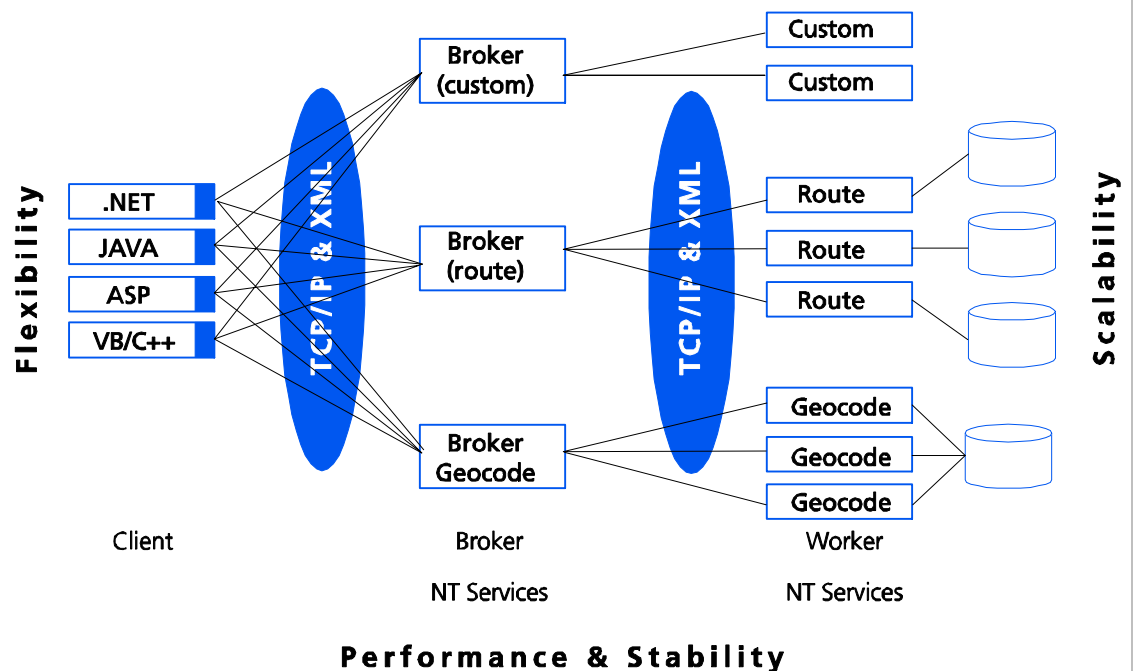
Flexibility

.NET
JAVA
ASP
VB/C++

TCP/IP & XML

Broker (custom)
Broker (route)
Broker Geocode

TCP/IP & XML

Custom
Custom
Route
Route
Route
Geocode
Geocode
Geocode

Scalability

Client

Broker

NT Services

Worker

NT Services

Performance & Stability